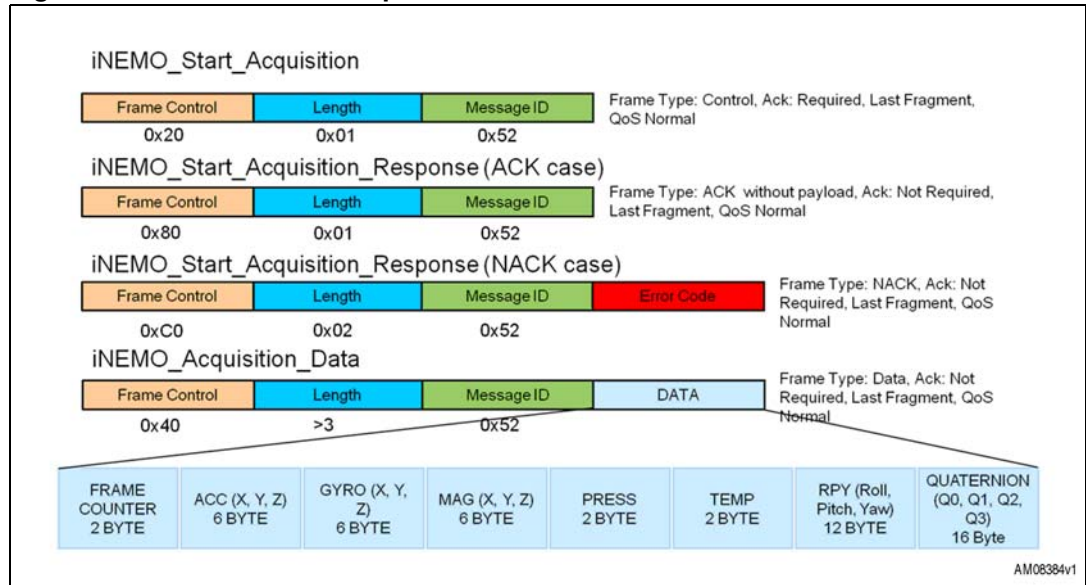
iNEMO_Start_Acquisition

| Frame Control | Length | Message ID |
|---|---|---|
| 0x20 | 0x01 | 0x52 |

Frame Type: Control, Ack: Required, Last Fragment, QoS Normal

iNEMO_Start_Acquisition_Response (ACK case)

| Frame Control | Length | Message ID |
|---|---|---|
| 0x80 | 0x01 | 0x52 |

Frame Type: ACK without payload, Ack: Not Required, Last Fragment, QoS Normal

iNEMO_Start_Acquisition_Response (NACK case)

| Frame Control | Length | Message ID | Error Code |
|---|---|---|---|
| 0xC0 | 0x02 | 0x52 | |

Frame Type: NACK, Ack: Not Required, Last Fragment, QoS Normal

iNEMO_Acquisition_Data

| Frame Control | Length | Message ID | DATA |
|---|---|---|---|
| 0x40 | >3 | 0x52 | |

Frame Type: Data, Ack: Not Required, Last Fragment, QoS Normal

| FRAME COUNTER 2 BYTE | ACC (X, Y, Z) 6 BYTE | GYRO (X, Y, Z) 6 BYTE | MAG (X, Y, Z) 6 BYTE | PRESS 2 BYTE | TEMP 2 BYTE | RPY (Roll, Pitch, Yaw) 12 BYTE | QUATERNION (Q0, Q1, Q2, Q3) 16 Byte |
|---|---|---|---|---|---|---|---|

AM08384v1